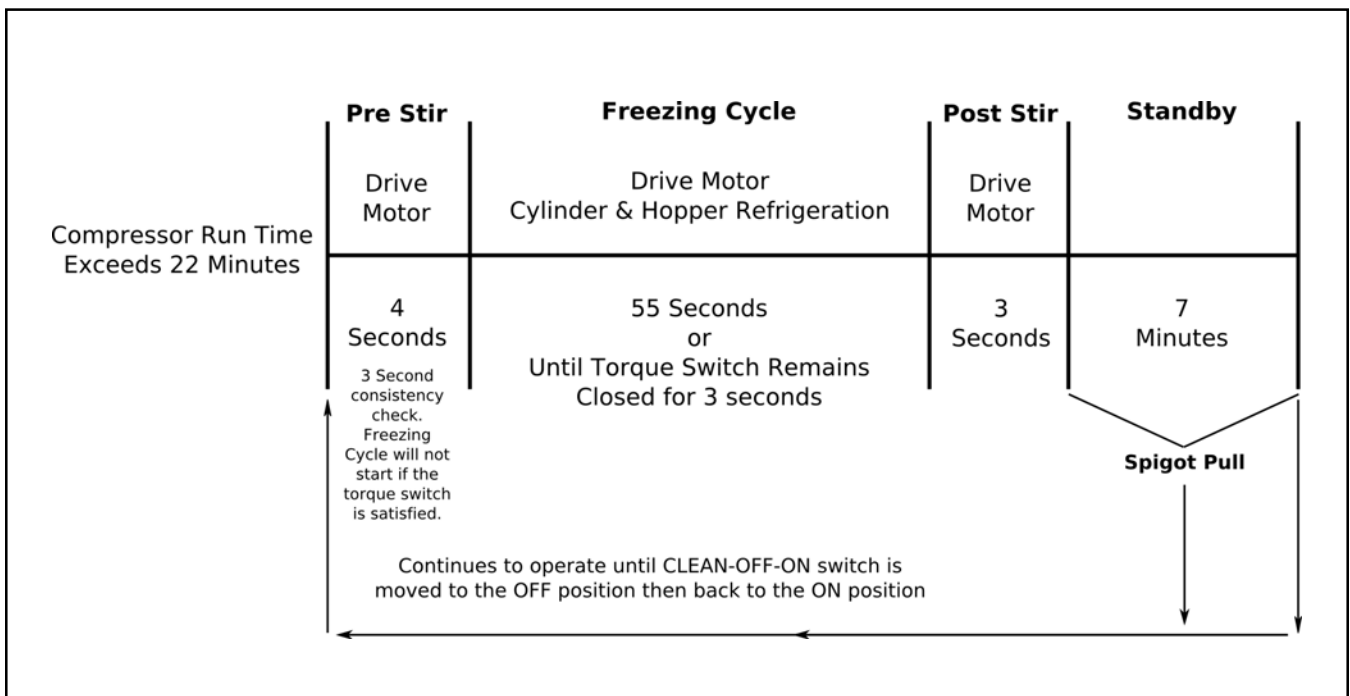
Compressor Run Time Exceeds 22 Minutes

| Pre Stir | Freezing Cycle | Post Stir | Standby |
|---|---|---|---|
| Drive Motor | Drive Motor Cylinder & Hopper Refrigeration | Drive Motor | |
| 4 Seconds | 55 Seconds or Until Torque Switch Remains Closed for 3 seconds | 3 Seconds | 7 Minutes |

3 Second consistency check. Freezing Cycle will not start if the torque switch is satisfied.

Spigot Pull

Continues to operate until CLEAN-OFF-ON switch is moved to the OFF position then back to the ON position